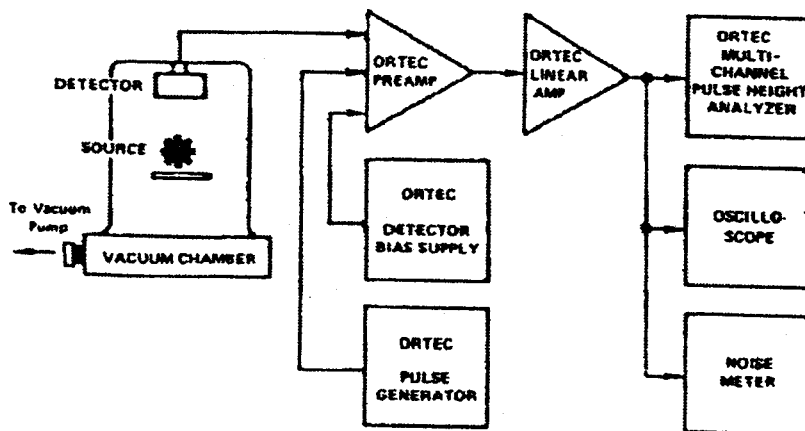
DETECTOR

SOURCE

To Vacuum Pump

VACUUM CHAMBER

ORTEC PREAMP

ORTEC LINEAR AMP

ORTEC MULTI-CHANNEL PULSE HEIGHT ANALYZER

ORTEC DETECTOR BIAS SUPPLY

OSCILLO-SCOPE

ORTEC PULSE GENERATOR

NOISE METER